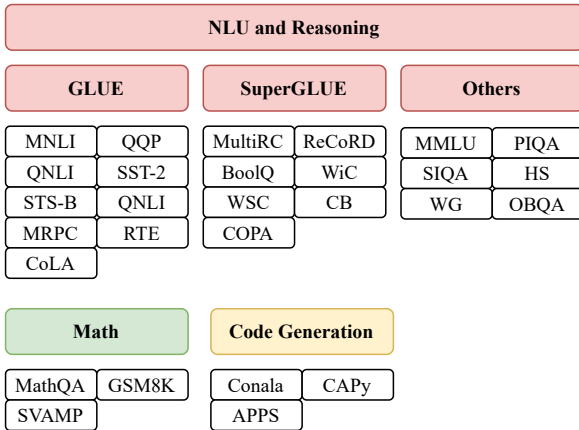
NLU and Reasoning

GLUE

MNLI
QQP
QNLI
SST-2
STS-B
QNLI
MRPC
RTE
CoLA

SuperGLUE

MultiRC
ReCoRD
BoolQ
WiC
WSC
CB
COPA

Others

MMLU
PIQA
SIQA
HS
WG
OBQA

Math

MathQA
GSM8K
SVAMP

Code Generation

Conala
CAPy
APPS